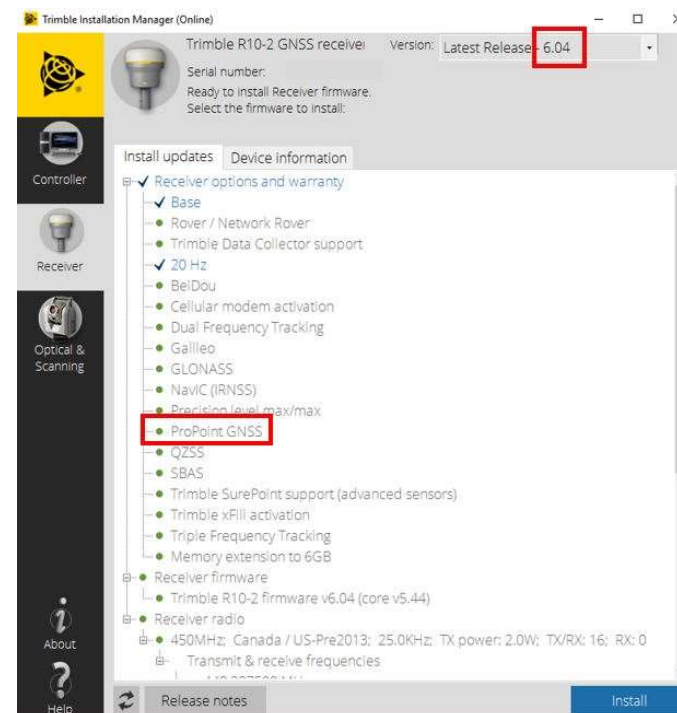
Trimble Installation Manager (Online)

Trimble R10-2 GNSS receiver
Serial number:
Ready to install Receiver firmware.
Select the firmware to install:

Version: Latest Release - 6.04

Controller

Receiver

Optical & Scanning

About

Help

Install updates | Device information

Receiver options and warranty
Base
Rover / Network Rover
Trimble Data Collector support
20 Hz
BeiDou
Cellular modem activation
Dual Frequency Tracking
Galileo
GLONASS
NavIC (IRNSS)
Precision level max/max
ProPoint GNSS
QZSS
SBAS
Trimble SurePoint support (advanced sensors)
Trimble xFill activation
Triple Frequency Tracking
Memory extension to 6GB
Receiver firmware
Trimble R10-2 firmware v6.04 (core v5.44)
Receiver radio
450MHz; Canada / US-Pre2013; 25.0KHz; TX power: 2.0W; TX/RX: 16; RX: 0
Transmit & receive frequencies
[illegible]

Release notes

Install